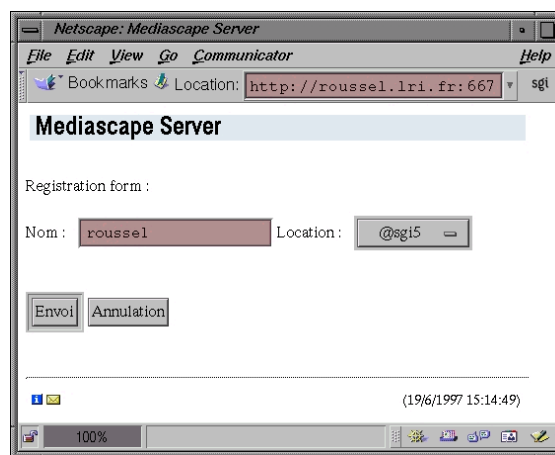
Netscape: Mediascape Server

File Edit View Go Communicator Help

Bookmarks Location: http://roussel.lri.fr:667 sgi

Mediascape Server

Registration form :

Nom : roussel Location : @sgi5

Envoi Annulation

(19/6/1997 15:14:49)

100%